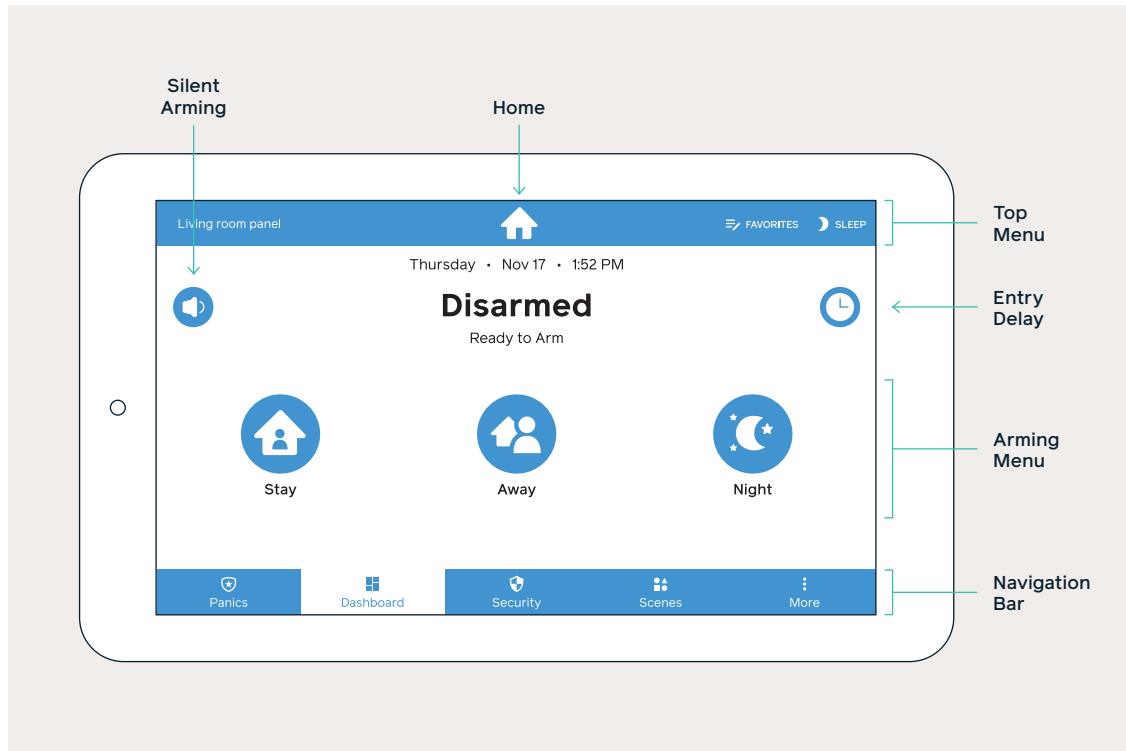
Silent Arming

Home

Top Menu

Living room panel

FAVORITES

SLEEP

Thursday • Nov 17 • 1:52 PM

Entry Delay

Disarmed

Ready to Arm

Arming Menu

Stay

Away

Night

Navigation Bar

Panics

Dashboard

Security

Scenes

More